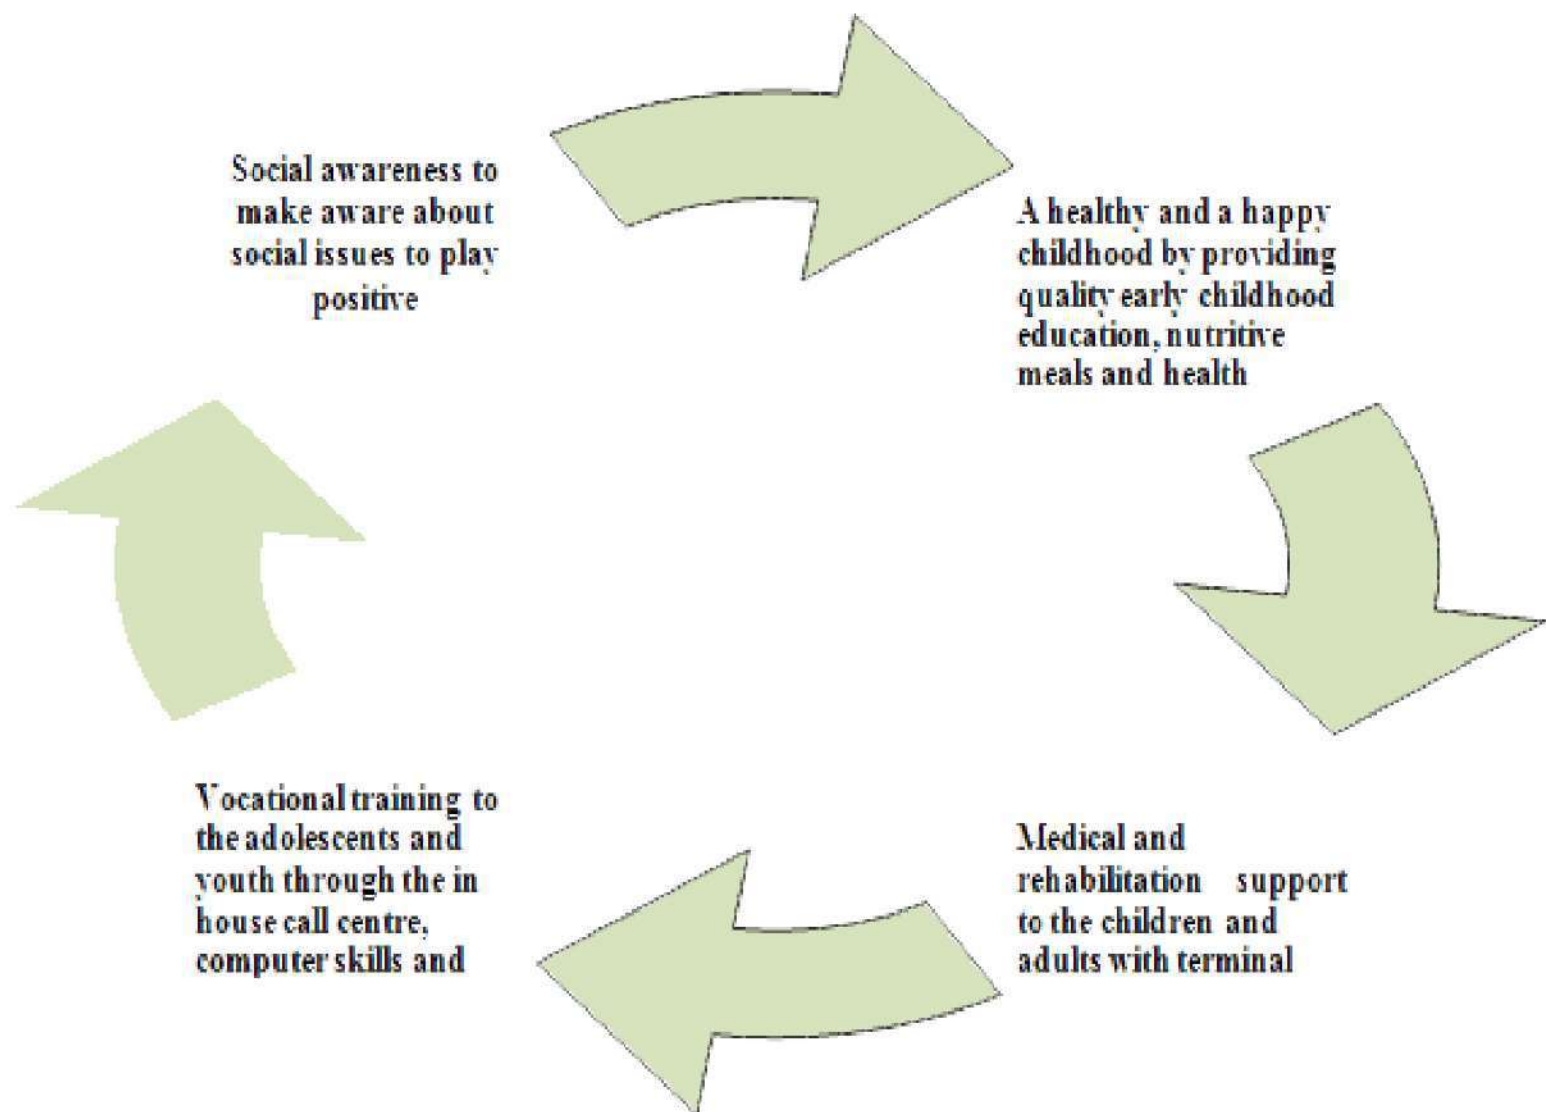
Social awareness to make aware about social issues to play positive

A healthy and a happy childhood by providing quality early childhood education, nutritive meals and health

Medical and rehabilitation support to the children and adults with terminal

Vocational training to the adolescents and youth through the in house call centre, computer skills and